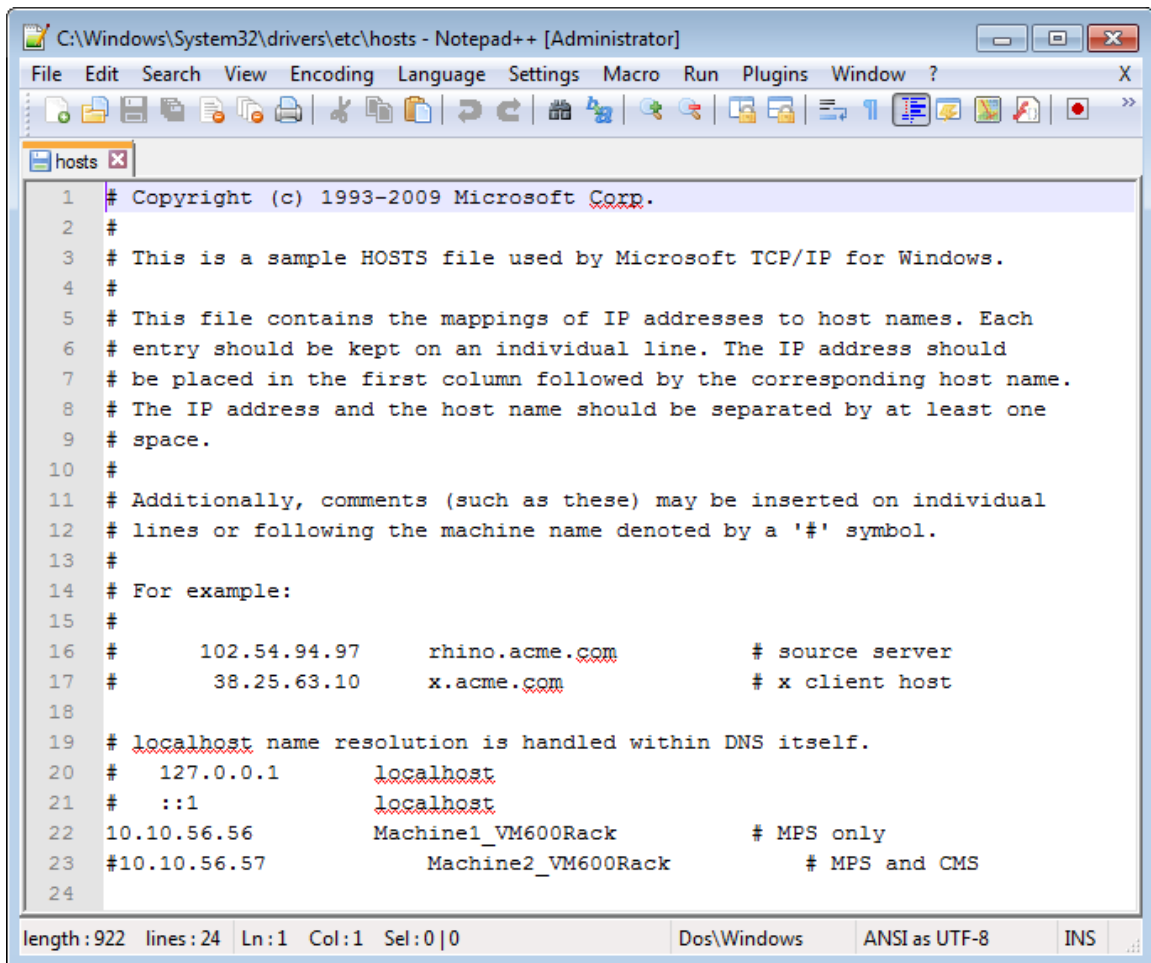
C:\Windows\System32\drivers\etc\hosts - Notepad++ [Administrator]

File Edit Search View Encoding Language Settings Macro Run Plugins Window ? X

hosts

1 # Copyright (c) 1993-2009 Microsoft Corp.
2 #
3 # This is a sample HOSTS file used by Microsoft TCP/IP for Windows.
4 #
5 # This file contains the mappings of IP addresses to host names. Each
6 # entry should be kept on an individual line. The IP address should
7 # be placed in the first column followed by the corresponding host name.
8 # The IP address and the host name should be separated by at least one
9 # space.
10 #
11 # Additionally, comments (such as these) may be inserted on individual
12 # lines or following the machine name denoted by a '#' symbol.
13 #
14 # For example:
15 #
16 # 102.54.94.97 rhino.acme.com # source server
17 # 38.25.63.10 x.acme.com # x client host
18
19 # localhost name resolution is handled within DNS itself.
20 # 127.0.0.1 localhost
21 # ::1 localhost
22 10.10.56.56 Machine1_VM600Rack # MPS only
23 #10.10.56.57 Machine2_VM600Rack # MPS and CMS
24

length : 922 lines : 24 Ln : 1 Col : 1 Sel : 0 | 0 Dos\Windows ANSI as UTF-8 INS